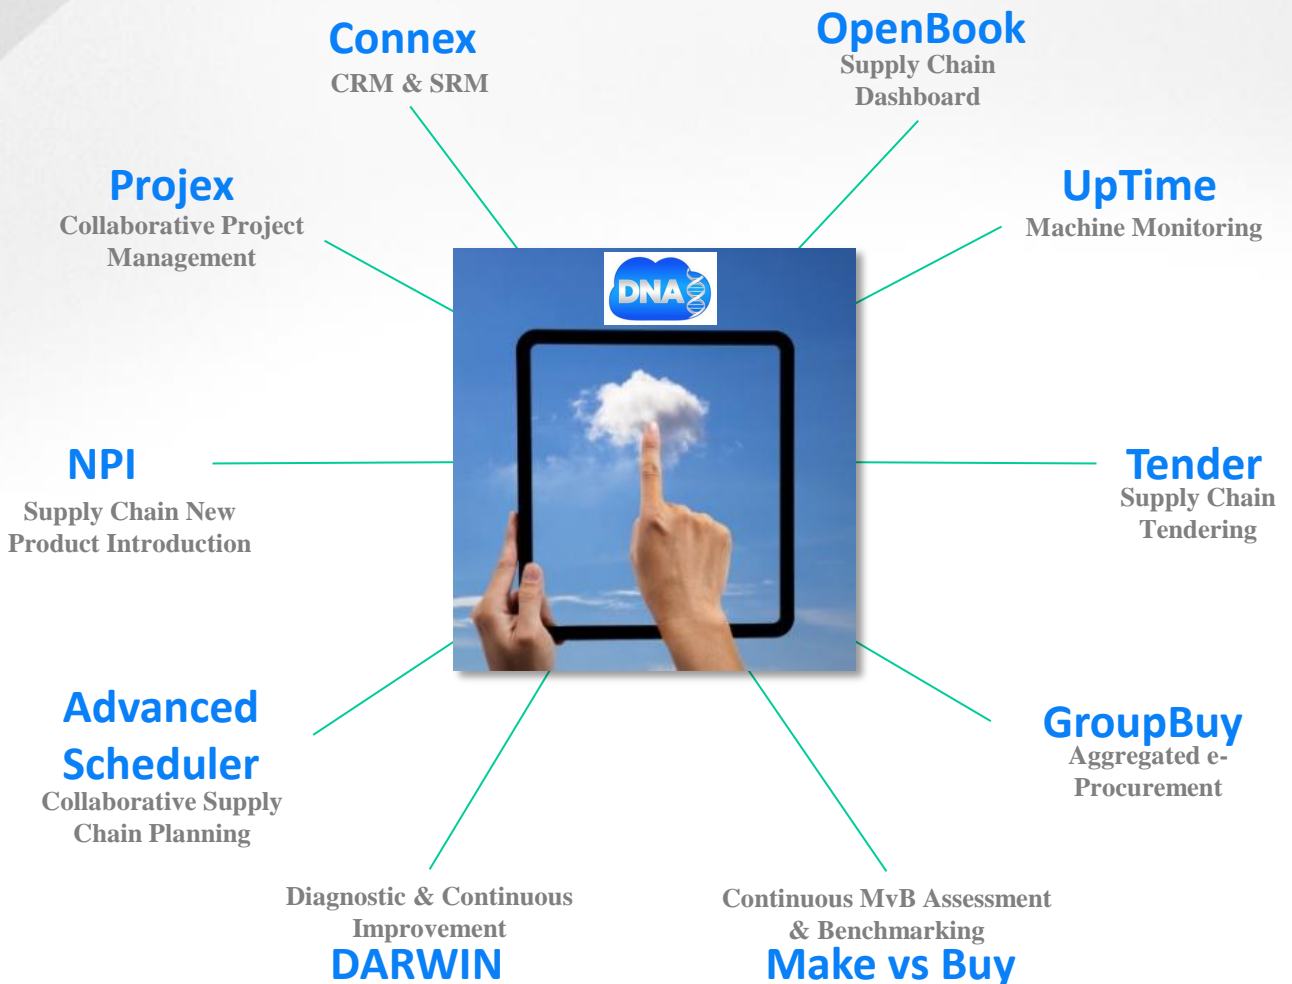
Connex
CRM & SRM

OpenBook
Supply Chain Dashboard

Projex
Collaborative Project Management

UpTime
Machine Monitoring

DNA

NPI
Supply Chain New Product Introduction

Tender
Supply Chain Tendering

Advanced Scheduler
Collaborative Supply Chain Planning

GroupBuy
Aggregated e-Procurement

Diagnostic & Continuous Improvement
DARWIN

Continuous MvB Assessment & Benchmarking
Make vs Buy